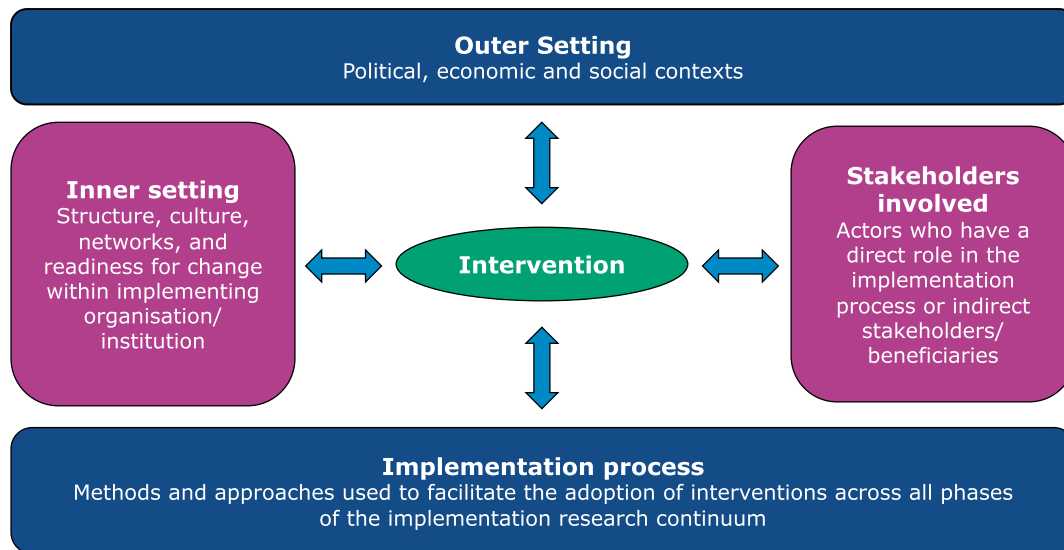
Outer Setting
Political, economic and social contexts

Inner setting
Structure, culture, networks, and readiness for change within implementing organisation/ institution

Intervention

Stakeholders involved
Actors who have a direct role in the implementation process or indirect stakeholders/ beneficiaries

Implementation process
Methods and approaches used to facilitate the adoption of interventions across all phases of the implementation research continuum